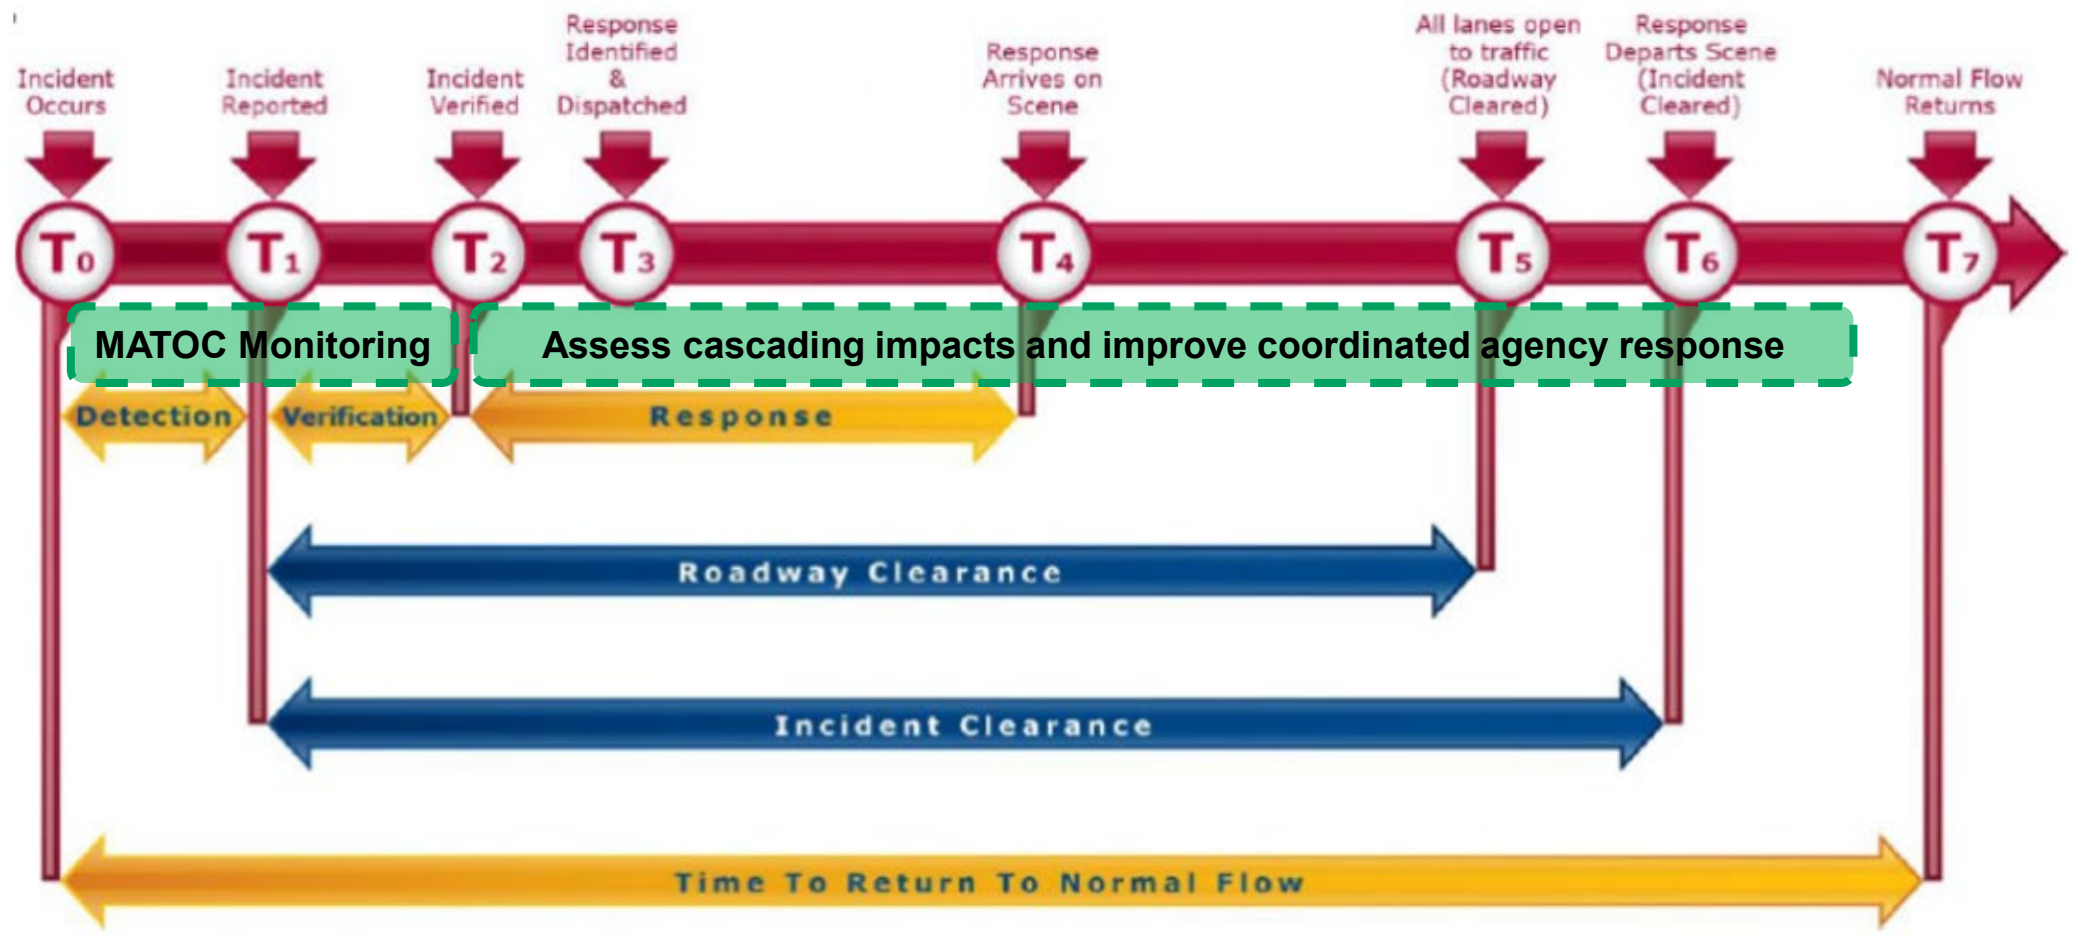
Incident Occurs

Incident Reported

Incident Verified

Response Identified & Dispatched

Response Arrives on Scene

All lanes open to traffic (Roadway Cleared)

Response Departs Scene (Incident Cleared)

Normal Flow Returns

$T_0$ $T_1$ $T_2$ $T_3$ $T_4$ $T_5$ $T_6$ $T_7$

MATOC Monitoring

Assess cascading impacts and improve coordinated agency response

Detection

Verification

Response

Roadway Clearance

Incident Clearance

Time To Return To Normal Flow